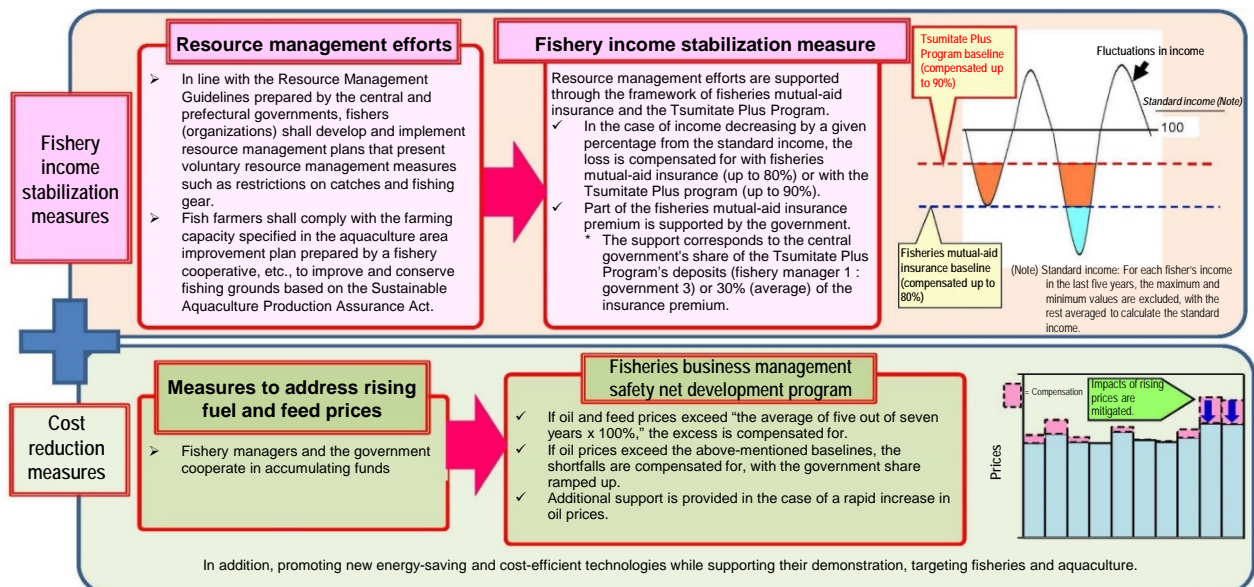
Fishery income stabilization measures

Resource management efforts

➢ In line with the Resource Management Guidelines prepared by the central and prefectural governments, fishers (organizations) shall develop and implement resource management plans that present voluntary resource management measures such as restrictions on catches and fishing gear.
➢ Fish farmers shall comply with the farming capacity specified in the aquaculture area improvement plan prepared by a fishery cooperative, etc., to improve and conserve fishing grounds based on the Sustainable Aquaculture Production Assurance Act.

Fishery income stabilization measure

Resource management efforts are supported through the framework of fisheries mutual-aid insurance and the Tsumitate Plus Program.
✓ In the case of income decreasing by a given percentage from the standard income, the loss is compensated for with fisheries mutual-aid insurance (up to 80%) or with the Tsumitate Plus program (up to 90%).
✓ Part of the fisheries mutual-aid insurance premium is supported by the government.
* The support corresponds to the central government's share of the Tsumitate Plus Program's deposits (fishery manager 1 : government 3) or 30% (average) of the insurance premium.

Tsumitate Plus Program baseline (compensated up to 90%)

Fluctuations in income

Standard income (Note)

100

Fisheries mutual-aid insurance baseline (compensated up to 80%)

(Note) Standard income: For each fisher's income in the last five years, the maximum and minimum values are excluded, with the rest averaged to calculate the standard income.

Cost reduction measures

Measures to address rising fuel and feed prices

➢ Fishery managers and the government cooperate in accumulating funds

Fisheries business management safety net development program

✓ If oil and feed prices exceed "the average of five out of seven years x 100%," the excess is compensated for.
✓ If oil prices exceed the above-mentioned baselines, the shortfalls are compensated for, with the government share ramped up.
✓ Additional support is provided in the case of a rapid increase in oil prices.

= Compensation

Impacts of rising prices are mitigated.

Prices

In addition, promoting new energy-saving and cost-efficient technologies while supporting their demonstration, targeting fisheries and aquaculture.